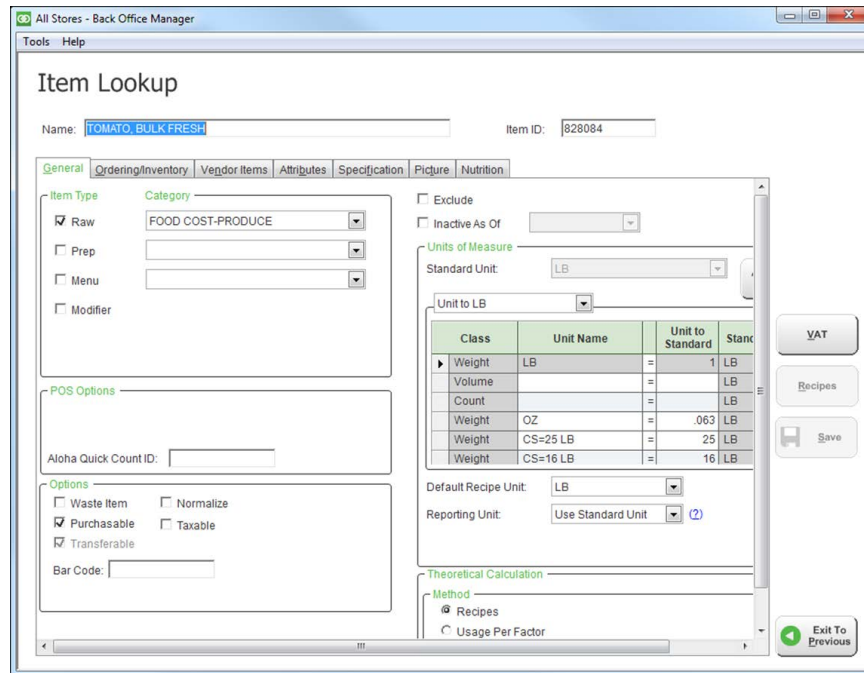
All Stores - Back Office Manager

Tools Help

Item Lookup

Name: TOMATO, BULK FRESH

Item ID: 828084

General | Ordering/Inventory | Vendor Items | Attributes | Specification | Picture | Nutrition

Item Type
Category
☑ Raw FOOD COST-PRODUCE
☐ Prep
☐ Menu
☐ Modifier

POS Options

Aloha Quick Count ID:

Options
☐ Waste Item ☐ Normalize
☑ Purchasable ☐ Taxable
☑ Transferable

Bar Code:

☐ Exclude
☐ Inactive As Of

Units of Measure
Standard Unit: LB

Unit to LB

| | Class | Unit Name | | Unit to Standard | Stanc |
|---|---|---|---|---|---|
| ▸ | Weight | LB | = | 1 | LB |
| | Volume | | = | | LB |
| | Count | | = | | LB |
| | Weight | OZ | = | .063 | LB |
| | Weight | CS=25 LB | = | 25 | LB |
| | Weight | CS=16 LB | = | 16 | LB |

Default Recipe Unit: LB

Reporting Unit: Use Standard Unit (?)

Theoretical Calculation

Method
◉ Recipes
○ Usage Per Factor

VAT

Recipes

Save

Exit To Previous